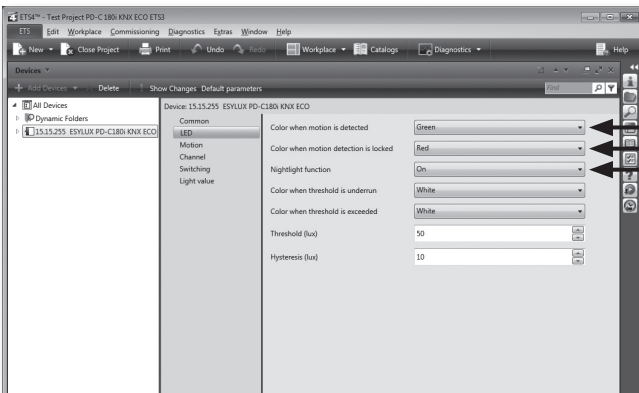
ETS4™ - Test Project PD-C180i KNX ECO ETS3

ETS Edit Workplace Commissioning Diagnostics Extras Window Help

New Close Project Print Undo Redo Workplace Catalogs Diagnostics Help

Devices

Add Devices Delete Show Changes Default parameters

Find

All Devices
Dynamic Folders
15.15.255 ESYLUX PD-C180i KNX ECO

Device: 15.15.255 ESYLUX PD-C180i KNX ECO

Common
LED
Motion
Channel
Switching
Light value

Color when motion is detected | Green
Color when motion detection is locked | Red
Nightlight function | On
Color when threshold is underrun | White
Color when threshold is exceeded | White
Threshold (lux) | 50
Hysteresis (lux) | 10